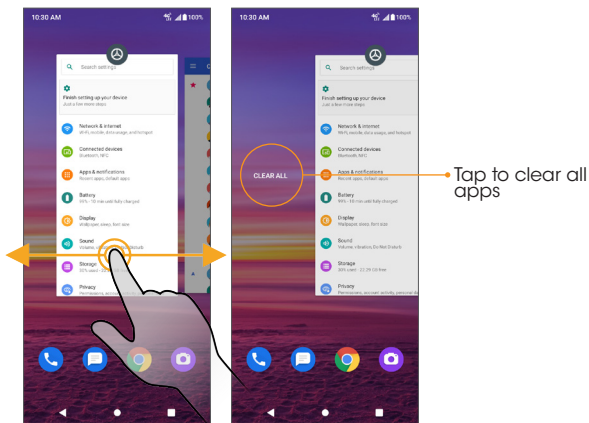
10:30 AM 100%

Search settings

Finish setting up your device
Just a few more steps

Network & internet
Wi-Fi, mobile, data usage, and hotspot

Connected devices
Bluetooth, NFC

Apps & notifications
Recent apps, Default apps

Battery
95% - 10 min until fully charged

Display
Wallpaper, sleep, font size

Sound
Volume, vibration, Do Not Disturb

Storage
35% used - 21.29 GB free

Privacy
Permissions, account activity, personal data

10:30 AM 100%

Search settings

Finish setting up your device
Just a few more steps

CLEAR ALL

Network & internet
Wi-Fi, mobile, data usage, and hotspot

Connected devices
Bluetooth, NFC

Apps & notifications
Recent apps, Default apps

Battery
95% - 10 min until fully charged

Display
Wallpaper, sleep, font size

Sound
Volume, vibration, Do Not Disturb

Storage
35% used - 21.29 GB free

Privacy
Permissions, account activity, personal data

Tap to clear all apps